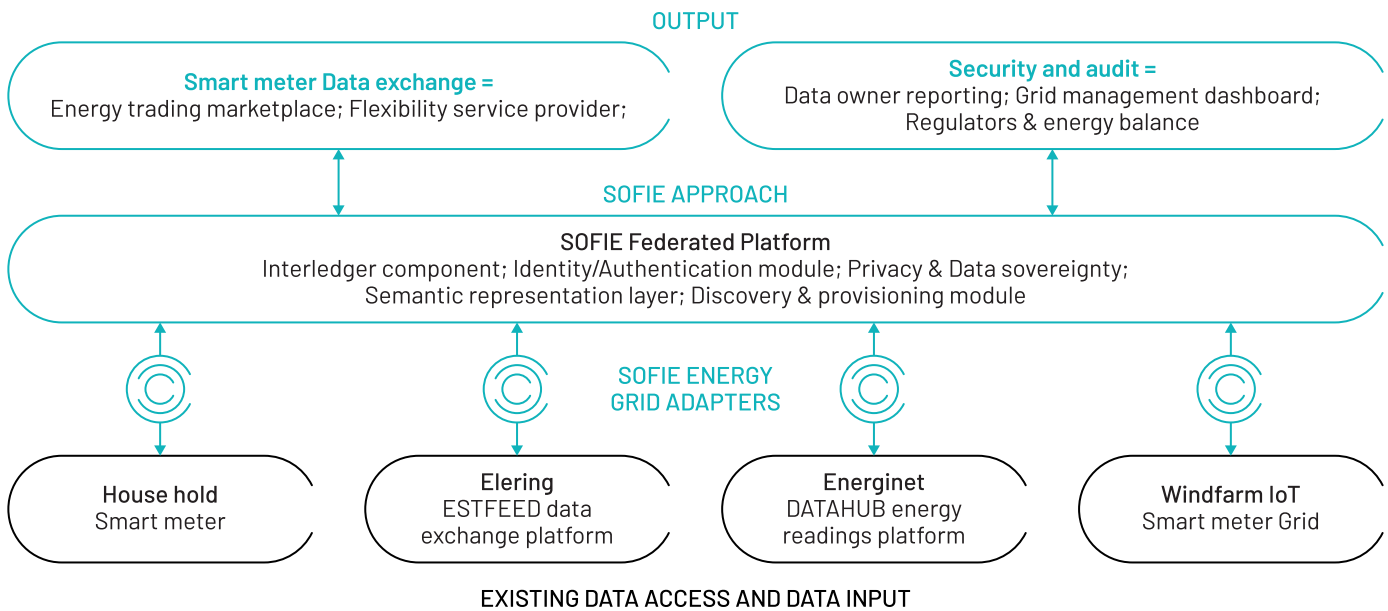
OUTPUT

Smart meter Data exchange =
Energy trading marketplace; Flexibility service provider;

Security and audit =
Data owner reporting; Grid management dashboard; Regulators & energy balance

SOFIE APPROACH

SOFIE Federated Platform
Interledger component; Identity/Authentication module; Privacy & Data sovereignty; Semantic representation layer; Discovery & provisioning module

SOFIE ENERGY GRID ADAPTERS

House hold
Smart meter

Elering
ESTFEED data exchange platform

Energinet
DATAHUB energy readings platform

Windfarm IoT
Smart meter Grid

EXISTING DATA ACCESS AND DATA INPUT